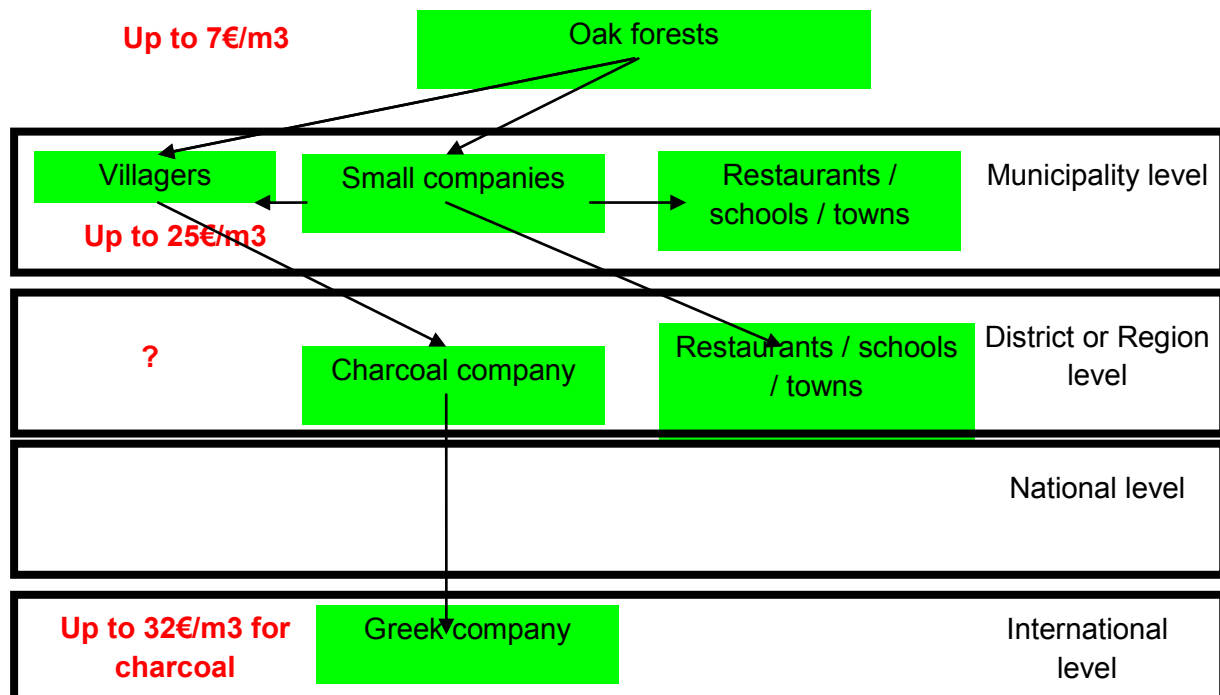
Up to 7€/m3

Oak forests

Villagers

Small companies

Restaurants / schools / towns

Municipality level

Up to 25€/m3

?

Charcoal company

Restaurants / schools / towns

District or Region level

National level

Up to 32€/m3 for charcoal

Greek company

International level